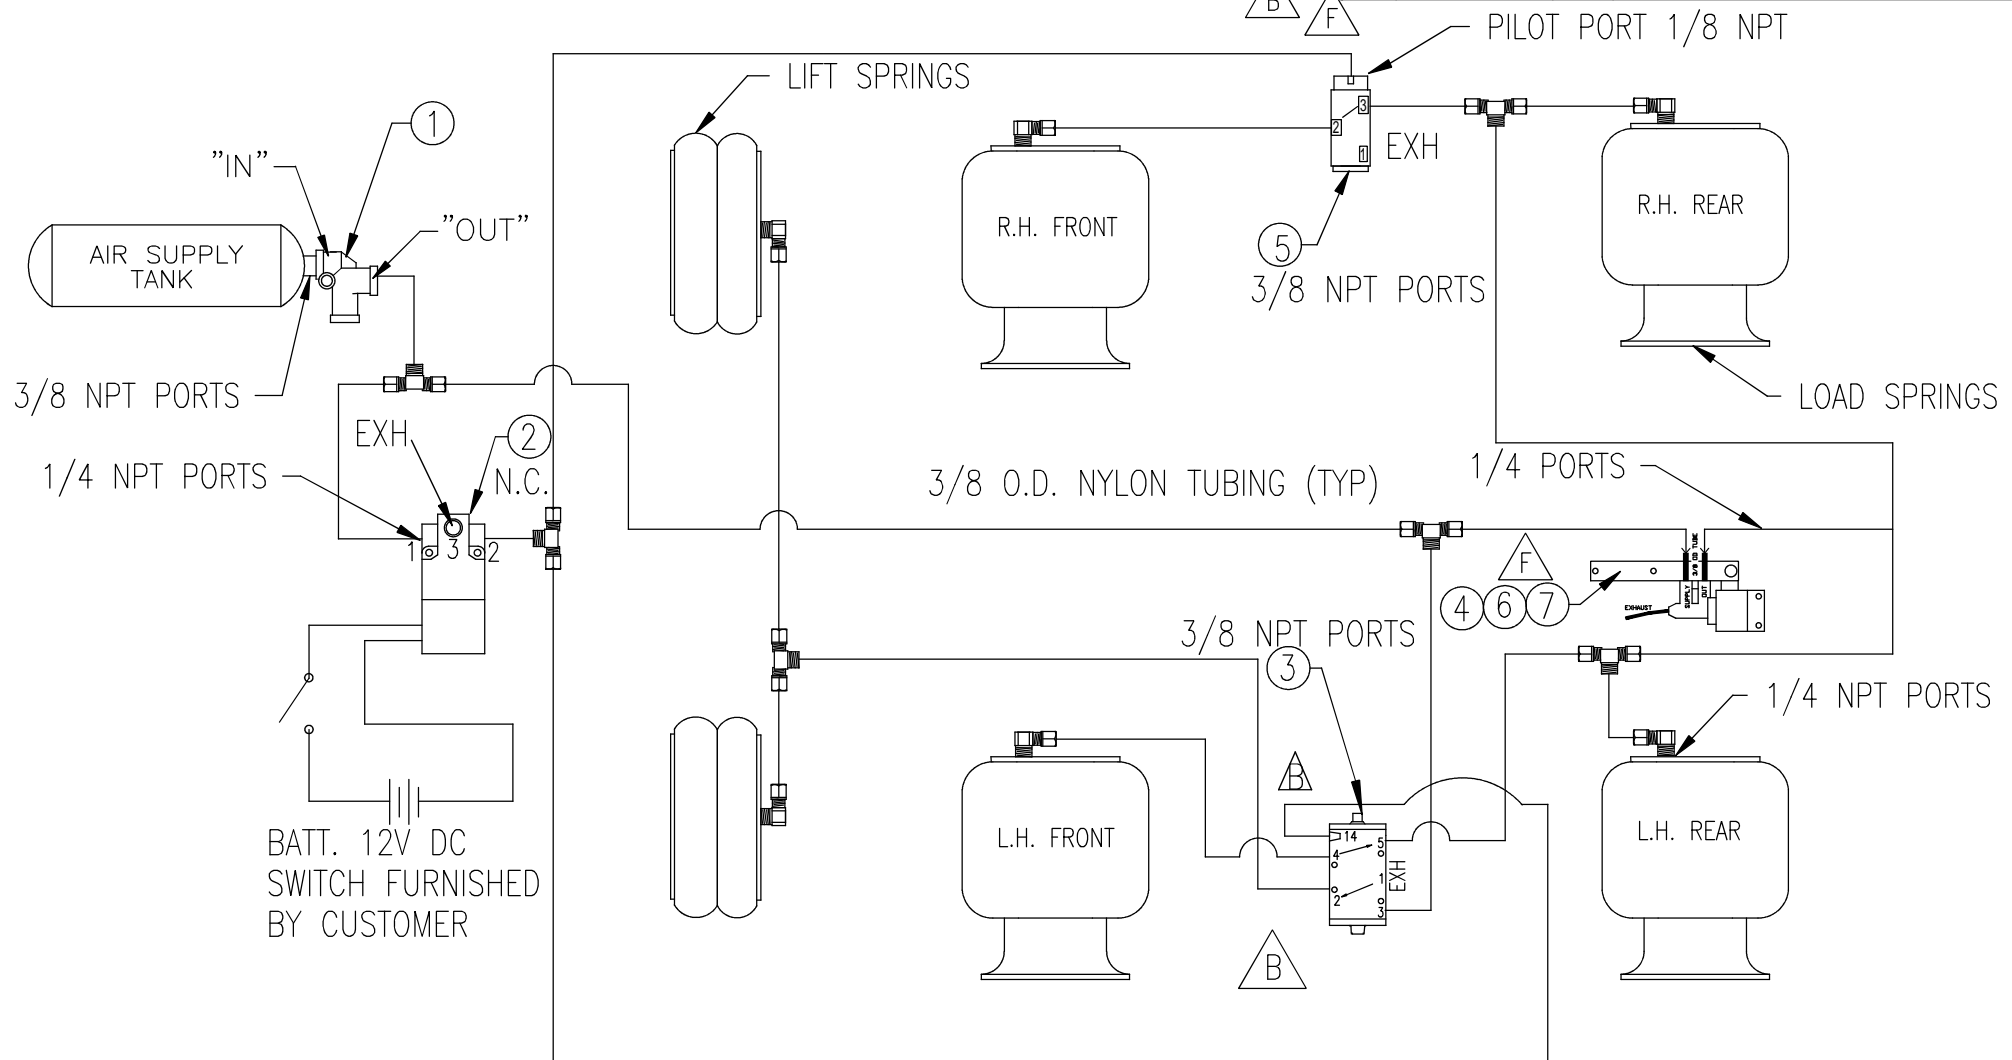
B F
PILOT PORT 1/8 NPT
LIFT SPRINGS
1
"IN"
"OUT"
AIR SUPPLY TANK
3/8 NPT PORTS
3
2
1
EXH
R.H. FRONT
R.H. REAR
5
3/8 NPT PORTS
LOAD SPRINGS
EXH
2
N.C.
1/4 NPT PORTS
1 3 2
3/8 O.D. NYLON TUBING (TYP)
1/4 PORTS
F
4 6 7
EXHAUST
SUPPLY
OUT
3/8 NPT PORTS
3
1/4 NPT PORTS
B
L.H. FRONT
L.H. REAR
14
4
5
1
2
3
EXH
BATT. 12V DC
SWITCH FURNISHED BY CUSTOMER
B